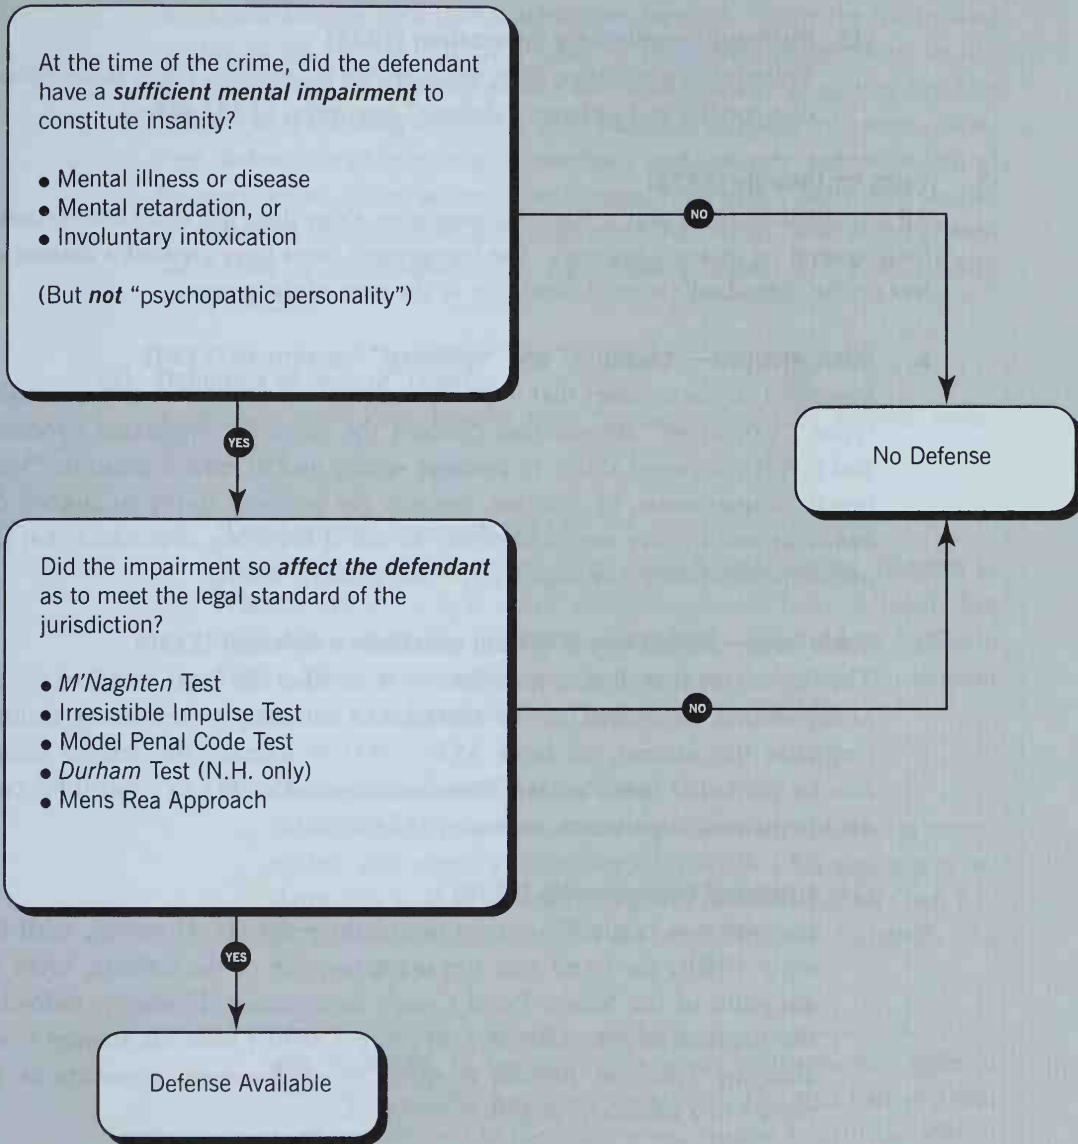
At the time of the crime, did the defendant have a ***sufficient mental impairment*** to constitute insanity?

- Mental illness or disease
- Mental retardation, or
- Involuntary intoxication

(But ***not*** "psychopathic personality")

NO

No Defense

YES

Did the impairment so ***affect the defendant*** as to meet the legal standard of the jurisdiction?

- *M'Naghten* Test
- Irresistible Impulse Test
- Model Penal Code Test
- *Durham* Test (N.H. only)
- Mens Rea Approach

NO

YES

Defense Available